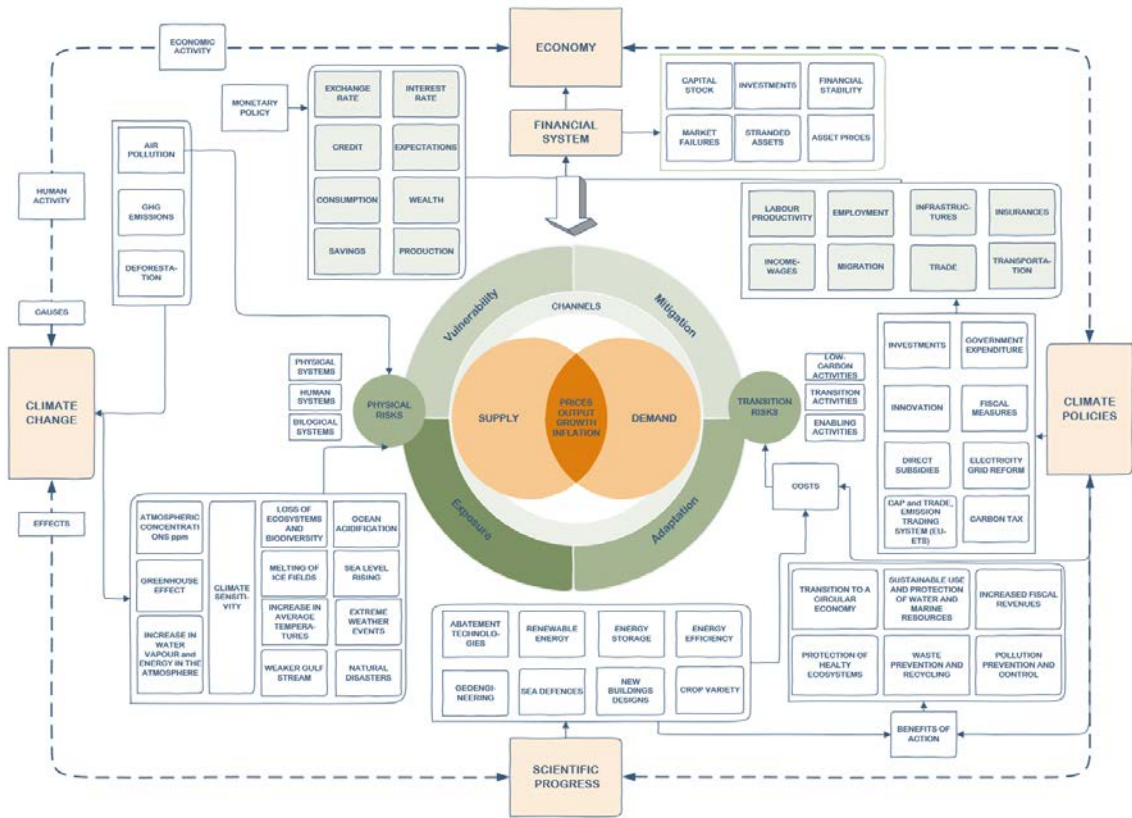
ECONOMIC ACTIVITY

ECONOMY

MONETARY POLICY

EXCHANGE RATE
INTEREST RATE
CREDIT
EXPECTATIONS
CONSUMPTION
WEALTH
SAVINGS
PRODUCTION

FINANCIAL SYSTEM

CAPITAL STOCK
INVESTMENTS
FINANCIAL STABILITY
MARKET FAILURES
STRANDED ASSETS
ASSET PRICES

AIR POLLUTION
GHG EMISSIONS
DEFORESTATION

HUMAN ACTIVITY

CAUSES

CLIMATE CHANGE

EFFECTS

LABOUR PRODUCTIVITY
EMPLOYMENT
INFRASTRUCTURES
INSURANCES
INCOME-WAGES
MIGRATION
TRADE
TRANSPORTATION

Vulnerability
Mitigation
CHANNELS
Exposure
Adaptation

PHYSICAL SYSTEMS
HUMAN SYSTEMS
BILOGICAL SYSTEMS

PHYSICAL RISKS

SUPPLY
PRICES OUTPUT GROWTH INFLATION
DEMAND

TRANSITION RISKS

LOW-CARBON ACTIVITIES
TRANSITION ACTIVITIES
ENABLING ACTIVITIES

INVESTMENTS
GOVERNMENT EXPENDITURE
INNOVATION
FISCAL MEASURES
DIRECT SUBSIDIES
ELECTRICITY GRID REFORM
CAP and TRADE, EMISSION TRADING SYSTEM (EU-ETS)
CARBON TAX

CLIMATE POLICIES

COSTS

ATMOSPHERIC CONCENTRATIONS ppm
GREENHOUSE EFFECT
INCREASE IN WATER VAPOUR and ENERGY IN THE ATMOSPHERE
CLIMATE SENSITIVITY
LOSS OF ECOSYSTEMS AND BIODIVERSITY
OCEAN ACIDIFICATION
MELTING OF ICE FIELDS
SEA LEVEL RISING
INCREASE IN AVERAGE TEMPERATURES
EXTREME WEATHER EVENTS
WEAKER GULF STREAM
NATURAL DISASTERS

ABATEMENT TECHNOLOGIES
RENEWABLE ENERGY
ENERGY STORAGE
ENERGY EFFICIENCY
GEOENGINEERING
SEA DEFENCES
NEW BUILDINGS DESIGNS
CROP VARIETY

TRANSITION TO A CIRCULAR ECONOMY
SUSTAINABLE USE AND PROTECTION OF WATER AND MARINE RESOURCES
INCREASED FISCAL REVENUES
PROTECTION OF HEALTY ECOSYSTEMS
WASTE PREVENTION AND RECYCLING
POLLUTION PREVENTION AND CONTROL

BENEFITS OF ACTION

SCIENTIFIC PROGRESS